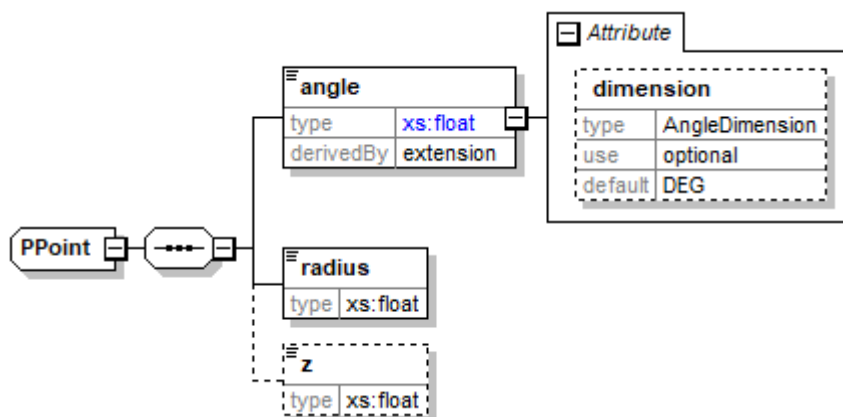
PPoint

angle

| type | xs:float |
|---|---|
| derivedBy | extension |

Attribute

dimension

| type | AngleDimension |
|---|---|
| use | optional |
| default | DEG |

radius

| type | xs:float |
|---|---|

z

| type | xs:float |
|---|---|